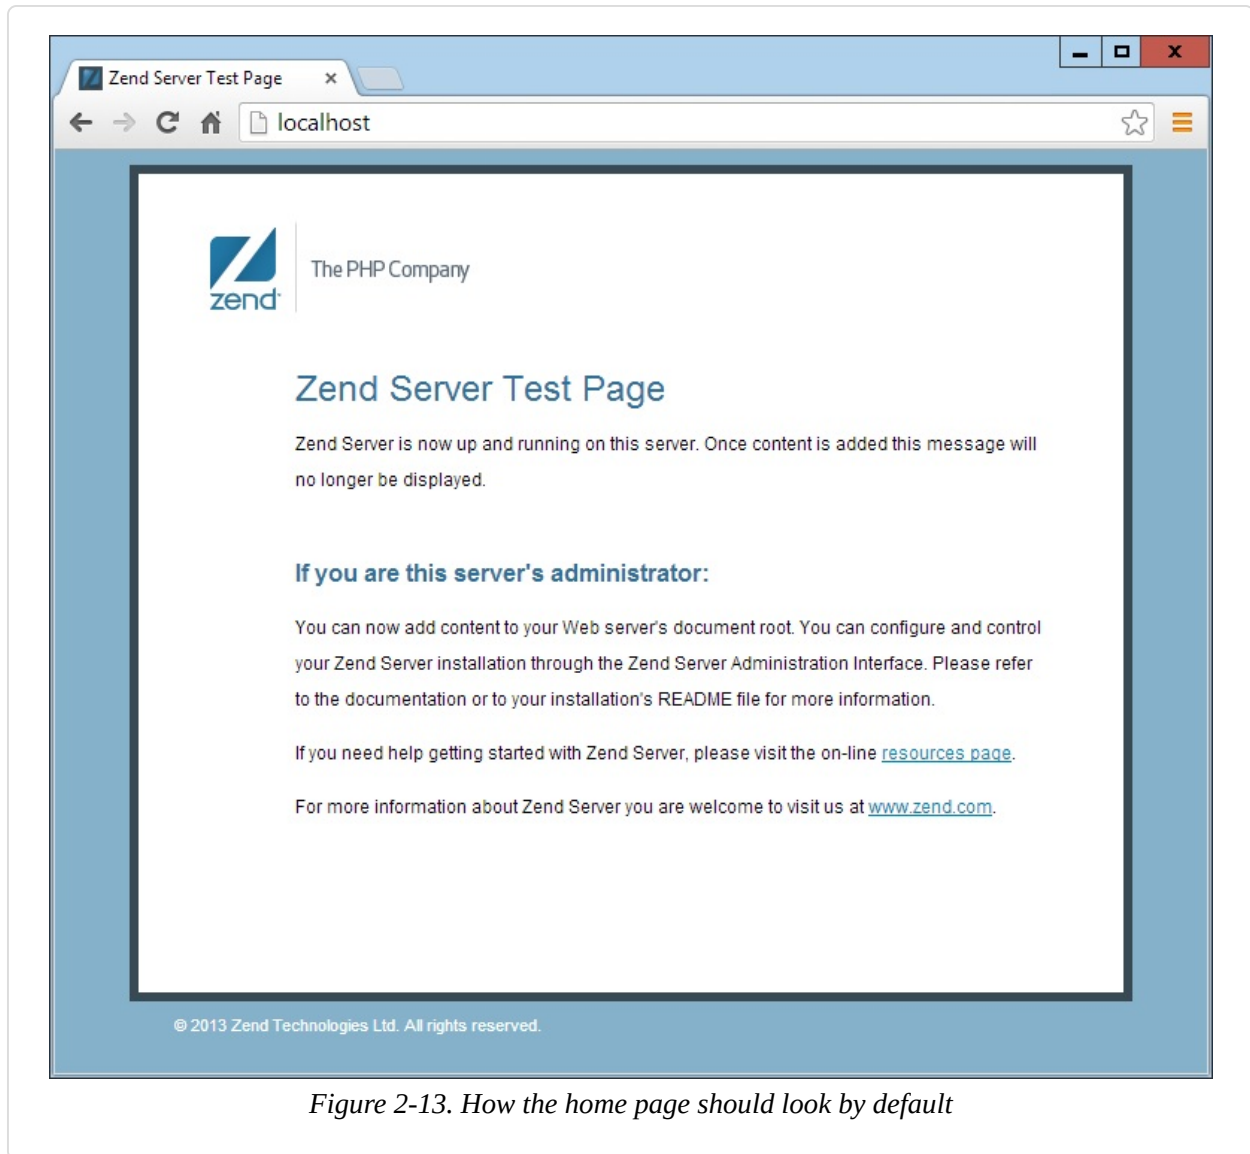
Zend Server Test Page ×

localhost

zend

The PHP Company

Zend Server Test Page

Zend Server is now up and running on this server. Once content is added this message will no longer be displayed.

If you are this server's administrator:

You can now add content to your Web server's document root. You can configure and control your Zend Server installation through the Zend Server Administration Interface. Please refer to the documentation or to your installation's README file for more information.

If you need help getting started with Zend Server, please visit the on-line resources page.

For more information about Zend Server you are welcome to visit us at www.zend.com.

© 2013 Zend Technologies Ltd. All rights reserved.

Figure 2-13. How the home page should look by default